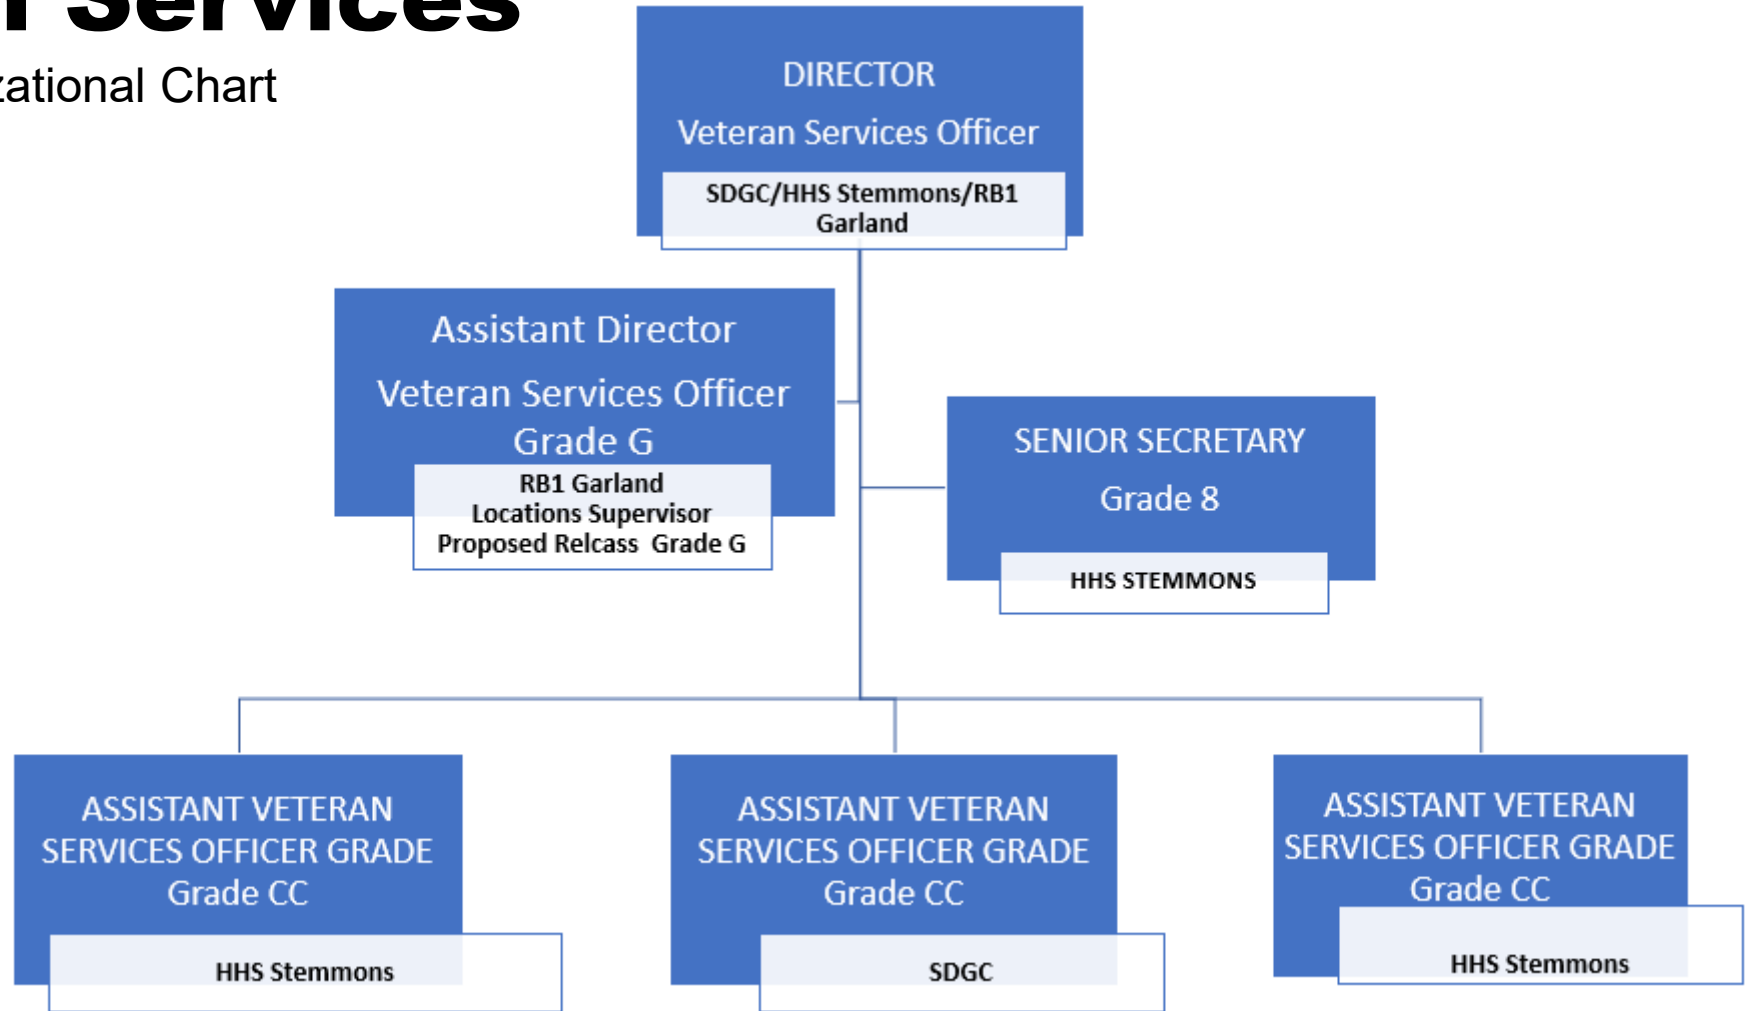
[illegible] Services
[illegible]zational Chart

DIRECTOR
Veteran Services Officer
SDGC/HHS Stemmons/RB1 Garland

Assistant Director
Veteran Services Officer Grade G
RB1 Garland
Locations Supervisor
Proposed Relcass Grade G

SENIOR SECRETARY
Grade 8
HHS STEMMONS

ASSISTANT VETERAN SERVICES OFFICER GRADE Grade CC
HHS Stemmons

ASSISTANT VETERAN SERVICES OFFICER GRADE Grade CC
SDGC

ASSISTANT VETERAN SERVICES OFFICER GRADE Grade CC
HHS Stemmons